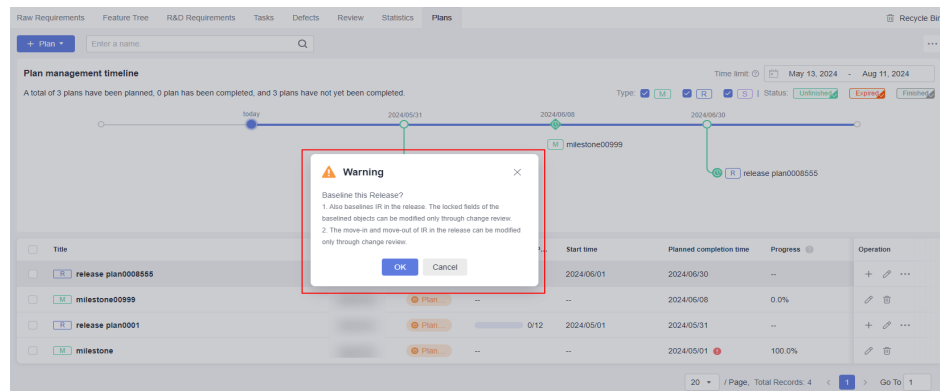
Raw Requirements Feature Tree R&D Requirements Tasks Defects Review Statistics Plans

Recycle Bin

+ Plan

Enter a name

Plan management timeline

Time limit: May 13, 2024 - Aug 11, 2024

A total of 3 plans have been planned, 0 plan has been completed, and 3 plans have not yet been completed.

Type: M R S | Status: Unfinished Expired Finished

today 2024/05/31 2024/06/08 2024/06/30

M milestone00999

R release plan0008555

Warning

Baseline this Release?

1. Also baselines IR in the release. The locked fields of the baselined objects can be modified only through change review.

2. The move-in and move-out of IR in the release can be modified only through change review.

OK Cancel

| | Title | | | Start time | Planned completion time | Progress | Operation |
|---|---|---|---|---|---|---|---|
| | R release plan0008555 | | | 2024/06/01 | 2024/06/30 | -- | + ... |
| | M milestone00999 | | Plan... -- | -- | 2024/06/08 | 0.0% | |
| | R release plan0001 | | Plan... 0/12 | 2024/05/01 | 2024/05/31 | -- | + ... |
| | M milestone | | Plan... -- | -- | 2024/05/01 | 100.0% | |

20 / Page, Total Records: 4 < 1 > Go To 1